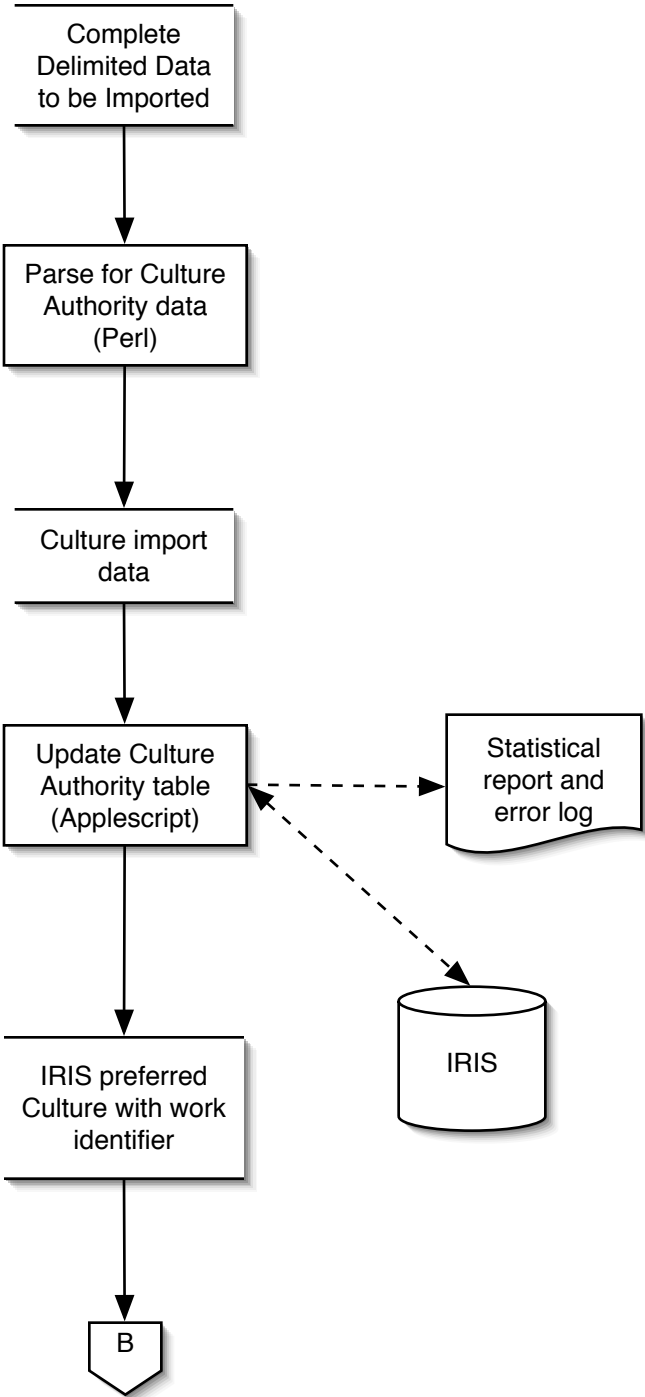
Complete Delimited Data to be Imported

Parse for Culture Authority data (Perl)

Culture import data

Update Culture Authority table (Applescript)

Statistical report and error log

IRIS

IRIS preferred Culture with work identifier

B